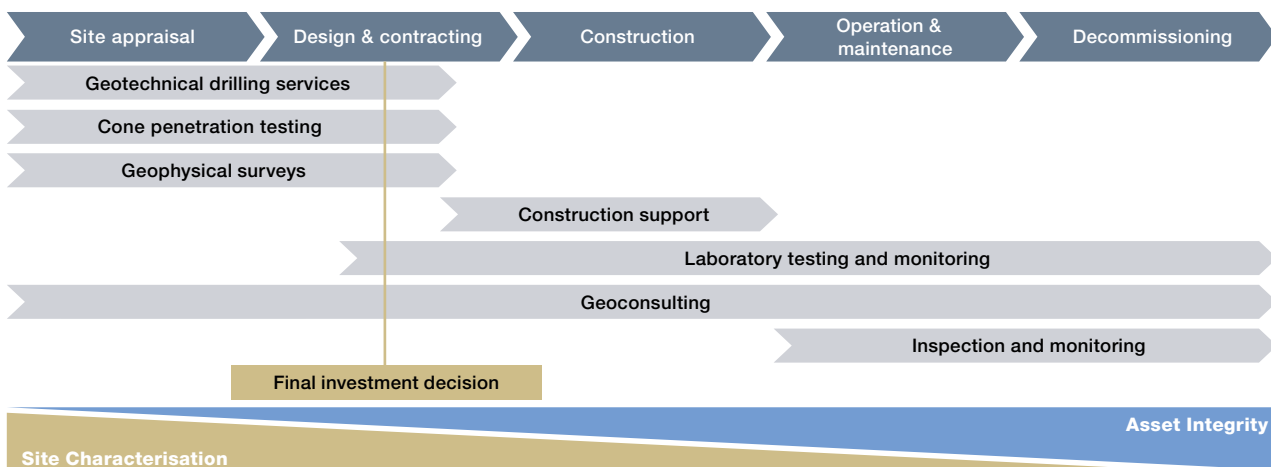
Site appraisal
Design & contracting
Construction
Operation & maintenance
Decommissioning

Geotechnical drilling services
Cone penetration testing
Geophysical surveys
Construction support
Laboratory testing and monitoring
Geoconsulting
Inspection and monitoring
Final investment decision

Asset Integrity
Site Characterisation